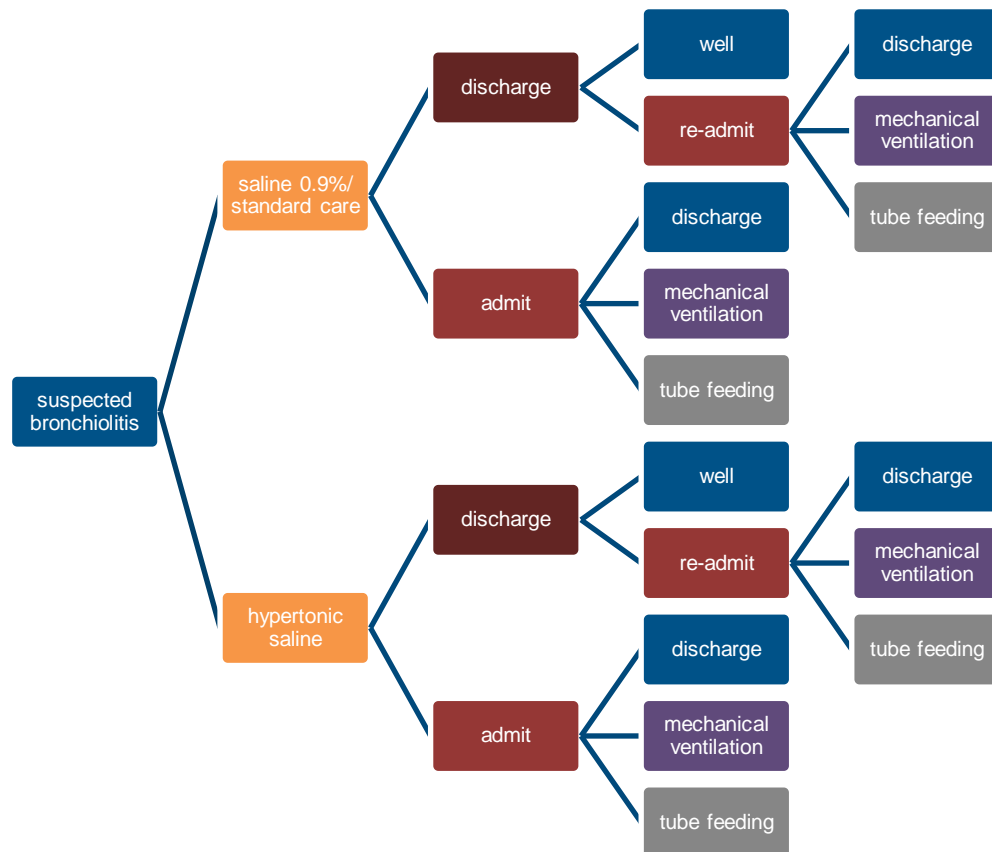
suspected bronchiolitis

saline 0.9%/ standard care

discharge

well

re-admit

discharge

mechanical ventilation

tube feeding

admit

discharge

mechanical ventilation

tube feeding

hypertonic saline

discharge

well

re-admit

discharge

mechanical ventilation

tube feeding

admit

discharge

mechanical ventilation

tube feeding